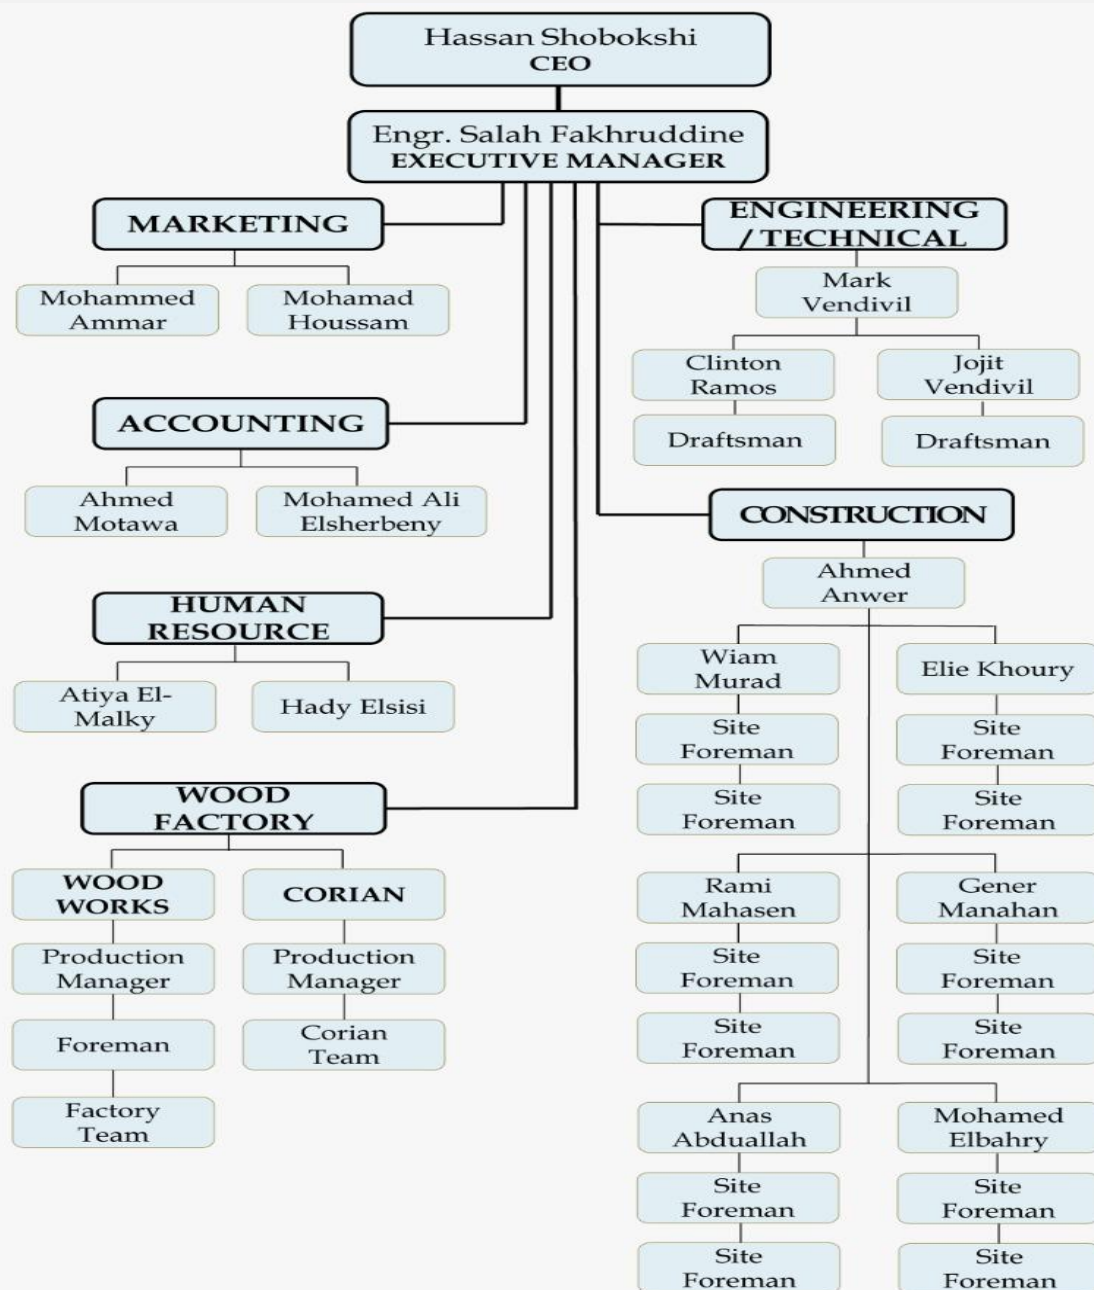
Hassan Shobokshi
CEO

Engr. Salah Fakhruddine
EXECUTIVE MANAGER

MARKETING

Mohammed Ammar

Mohamad Houssam

ACCOUNTING

Ahmed Motawa

Mohamed Ali Elsherbeny

HUMAN RESOURCE

Atiya El-Malky

Hady Elsisi

WOOD FACTORY

WOOD WORKS

Production Manager

Foreman

Factory Team

CORIAN

Production Manager

Corian Team

ENGINEERING / TECHNICAL

Mark Vendivil

Clinton Ramos

Draftsman

Jojit Vendivil

Draftsman

CONSTRUCTION

Ahmed Anwer

Wiam Murad

Site Foreman

Site Foreman

Elie Khoury

Site Foreman

Site Foreman

Rami Mahasen

Site Foreman

Site Foreman

Gener Manahan

Site Foreman

Site Foreman

Anas Abduallah

Site Foreman

Site Foreman

Mohamed Elbahry

Site Foreman

Site Foreman